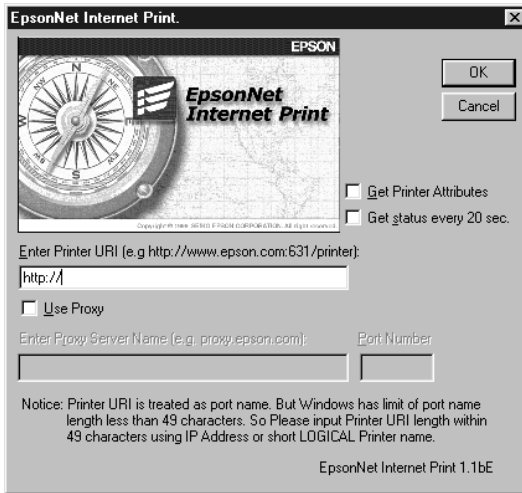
EpsonNet Internet Print.

EPSON

EpsonNet Internet Print

Copyright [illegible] SEIKO EPSON CORPORATION. All rights reserved.

OK

Cancel

Get Printer Attributes

Get status every 20 sec.

Enter Printer URI (e.g http://www.epson.com:631/printer):

http://

Use Proxy

Enter Proxy Server Name (e.g. proxy.epson.com):

Port Number

Notice: Printer URI is treated as port name. But Windows has limit of port name length less than 49 characters. So Please input Printer URI length within 49 characters using IP Address or short LOGICAL Printer name.

EpsonNet Internet Print 1.1bE